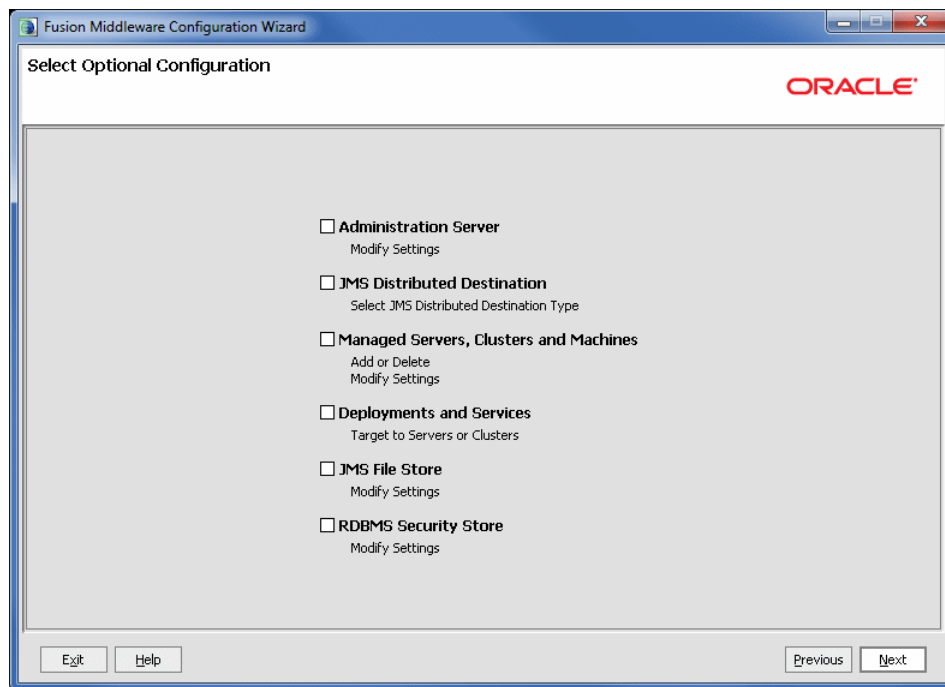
Fusion Middleware Configuration Wizard

Select Optional Configuration

ORACLE

☐ Administration Server
Modify Settings

☐ JMS Distributed Destination
Select JMS Distributed Destination Type

☐ Managed Servers, Clusters and Machines
Add or Delete
Modify Settings

☐ Deployments and Services
Target to Servers or Clusters

☐ JMS File Store
Modify Settings

☐ RDBMS Security Store
Modify Settings

Exit
Help
Previous
Next